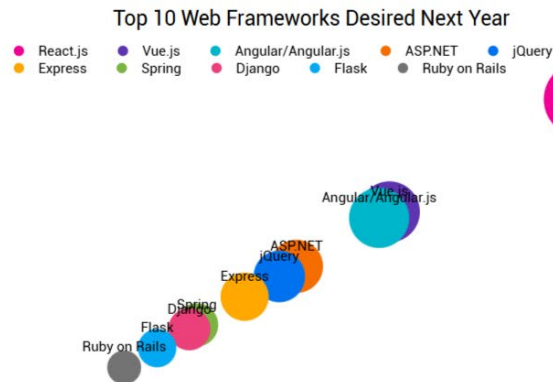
Top 10 Web Frameworks Desired Next Year

React.js
Vue.js
Angular/Angular.js
ASP.NET
jQuery
Express
Spring
Django
Flask
Ruby on Rails

Vue.js
Angular/Angular.js
ASP.NET
jQuery
Express
Spring
Django
Flask
Ruby on Rails